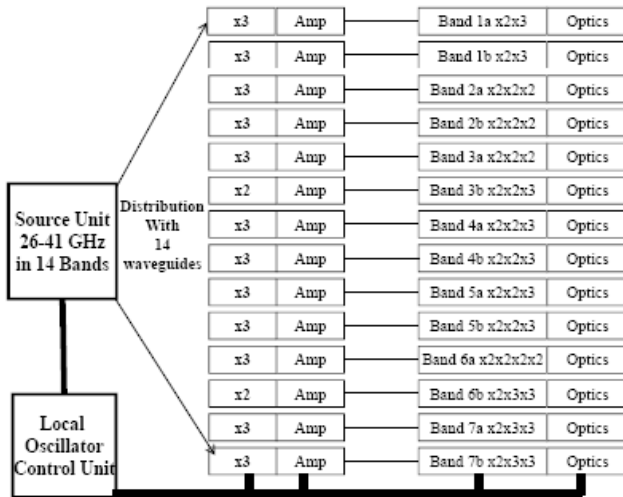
Source Unit
26-41 GHz
in 14 Bands

Distribution
With
14
waveguides

Local
Oscillator
Control Unit

| | | | |
|---|---|---|---|
| x3 | Amp | Band 1a x2x3 | Optics |
| x3 | Amp | Band 1b x2x3 | Optics |
| x3 | Amp | Band 2a x2x2x2 | Optics |
| x3 | Amp | Band 2b x2x2x2 | Optics |
| x3 | Amp | Band 3a x2x2x2 | Optics |
| x2 | Amp | Band 3b x2x2x3 | Optics |
| x3 | Amp | Band 4a x2x2x3 | Optics |
| x3 | Amp | Band 4b x2x2x3 | Optics |
| x3 | Amp | Band 5a x2x2x3 | Optics |
| x3 | Amp | Band 5b x2x2x3 | Optics |
| x3 | Amp | Band 6a x2x2x2x2 | Optics |
| x2 | Amp | Band 6b x2x3x3 | Optics |
| x3 | Amp | Band 7a x2x3x3 | Optics |
| x3 | Amp | Band 7b x2x3x3 | Optics |